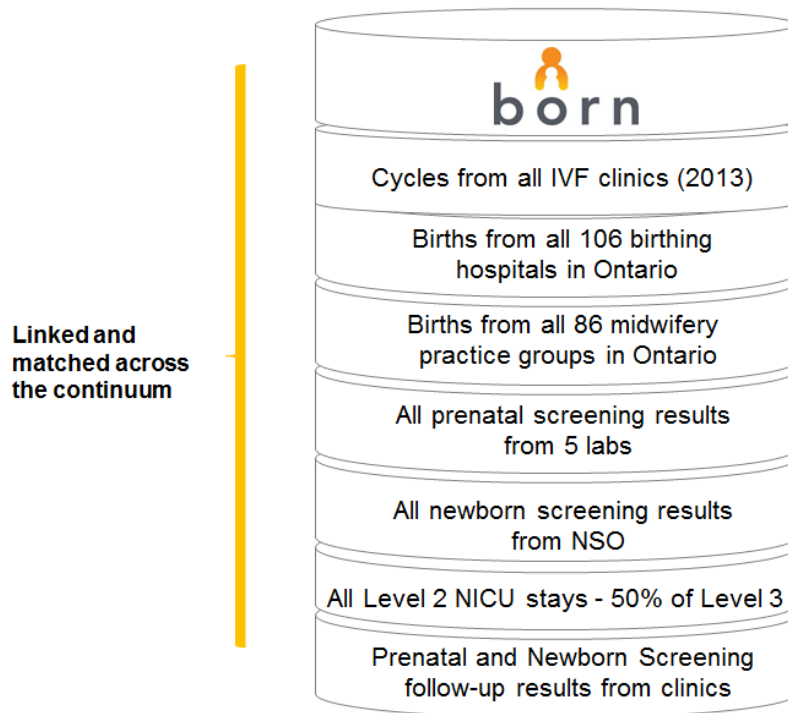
Linked and matched across the continuum

born

Cycles from all IVF clinics (2013)

Births from all 106 birthing hospitals in Ontario

Births from all 86 midwifery practice groups in Ontario

All prenatal screening results from 5 labs

All newborn screening results from NSO

All Level 2 NICU stays - 50% of Level 3

Prenatal and Newborn Screening follow-up results from clinics